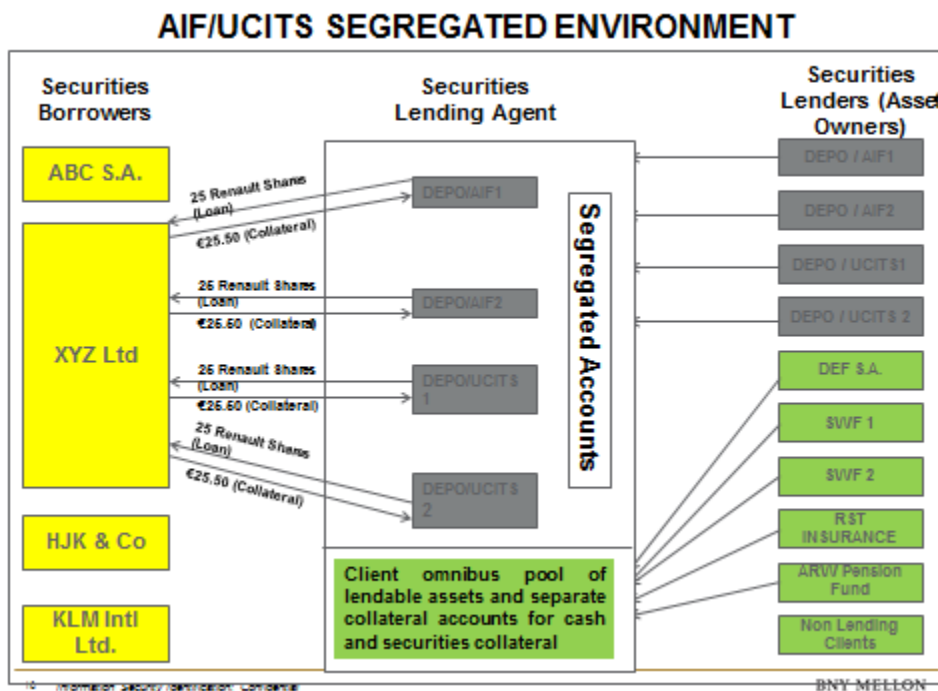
AIF/UCITS SEGREGATED ENVIRONMENT

Securities Borrowers

ABC S.A.

XYZ Ltd

HJK & Co

KLM Intl Ltd.

Securities Lending Agent

25 Renault Shares (Loan)

€25.50 (Collateral)

DEPO/AIF1

25 Renault Shares (Loan)

€25.50 (Collateral)

DEPO/AIF2

25 Renault Shares (Loan)

€25.50 (Collateral)

DEPO/UCITS 1

25 Renault Shares (Loan)

€25.50 (Collateral)

DEPO/UCITS 2

Segregated Accounts

Client omnibus pool of lendable assets and separate collateral accounts for cash and securities collateral

Securities Lenders (Asset Owners)

DEPO / AIF1

DEPO / AIF2

DEPO / UCITS1

DEPO / UCITS 2

DEF S.A.

SWF 1

SWF 2

RST INSURANCE

ARW Pension Fund

Non Lending Clients

10 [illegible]

BNY MELLON